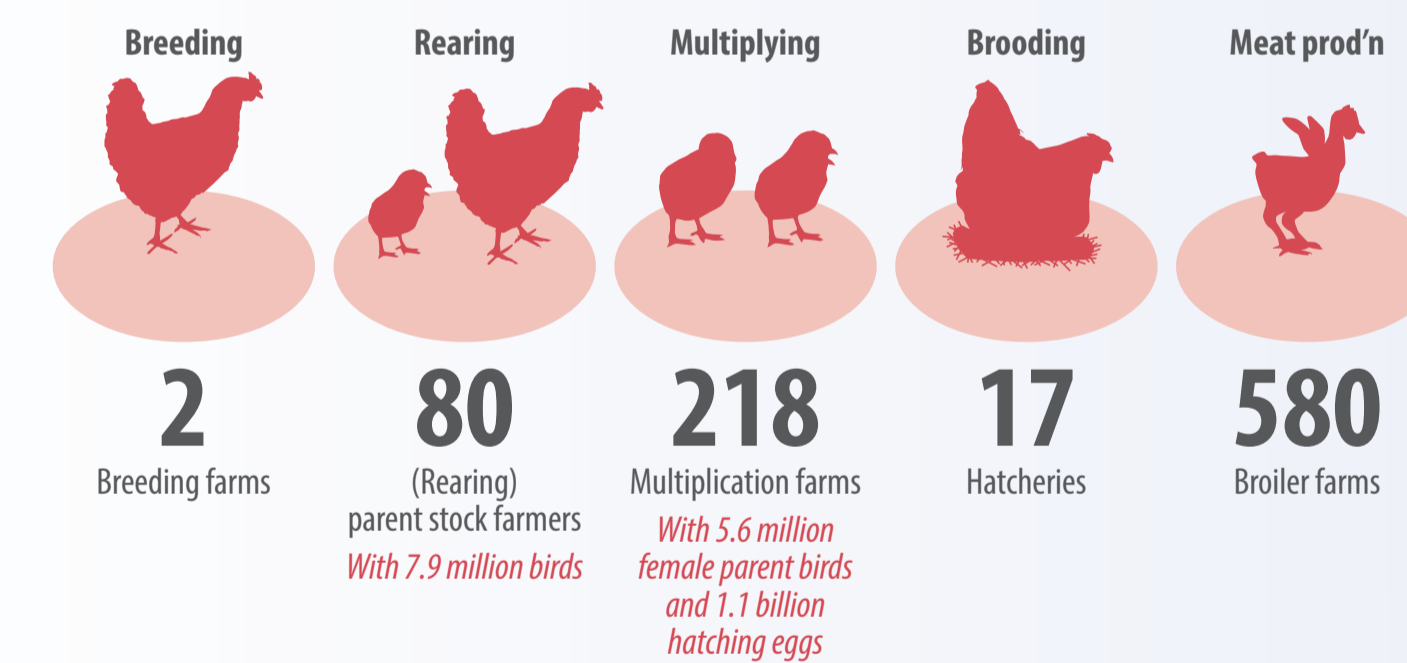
Breeding

2

Breeding farms

Rearing

80

(Rearing) parent stock farmers

With 7.9 million birds

Multiplying

218

Multiplication farms

With 5.6 million female parent birds and 1.1 billion hatching eggs

Brooding

17

Hatcheries

Meat prod'n

580

Broiler farms